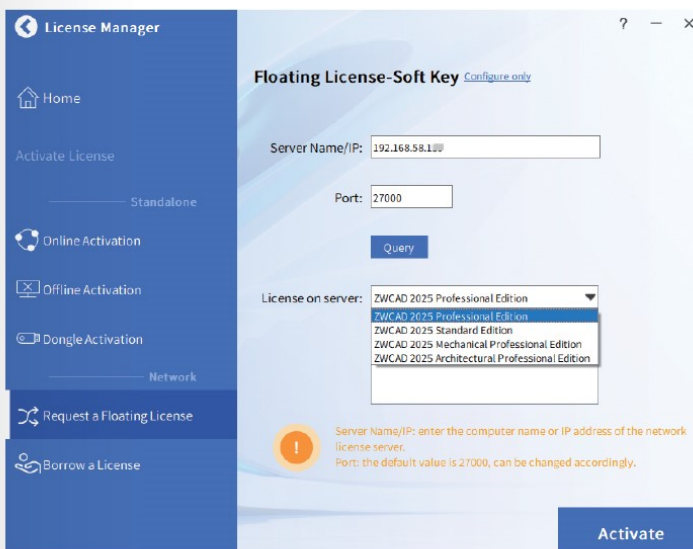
License Manager

?

Home

Activate License

Standalone

Online Activation

Offline Activation

Dongle Activation

Network

Request a Floating License

Borrow a License

Floating License-Soft Key Configure only

Server Name/IP: 192.168.58.1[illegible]

Port: 27000

Query

License on server: ZWCAD 2025 Professional Edition

ZWCAD 2025 Professional Edition
ZWCAD 2025 Standard Edition
ZWCAD 2025 Mechanical Professional Edition
ZWCAD 2025 Architectural Professional Edition

Server Name/IP: enter the computer name or IP address of the network license server.
Port: the default value is 27000, can be changed accordingly.

Activate